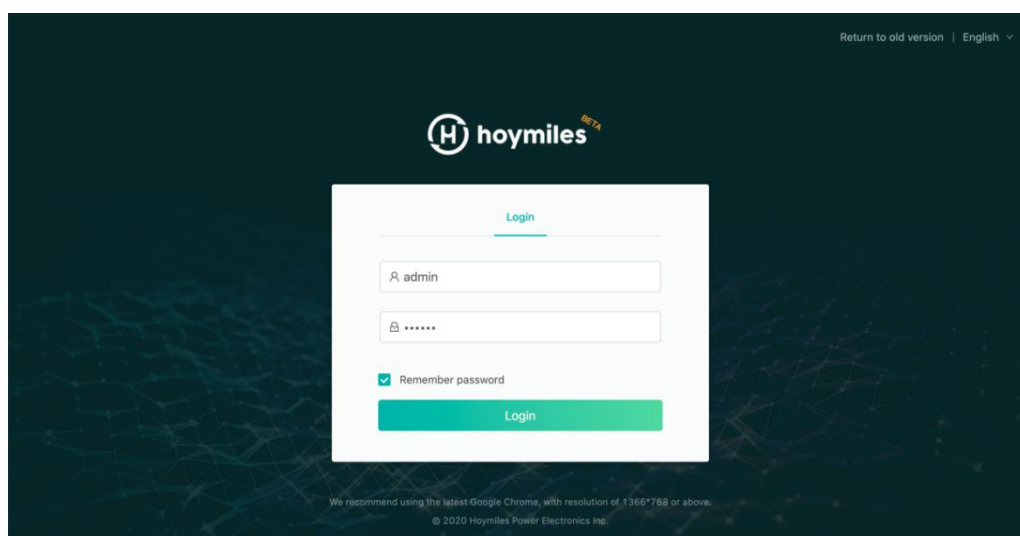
Return to old version | English

H hoymiles BETA

Login

admin

••••••

Remember password

Login

We recommend using the latest Google Chrome, with resolution of 1366*768 or above.

© 2020 Hoymiles Power Electronics Inc.